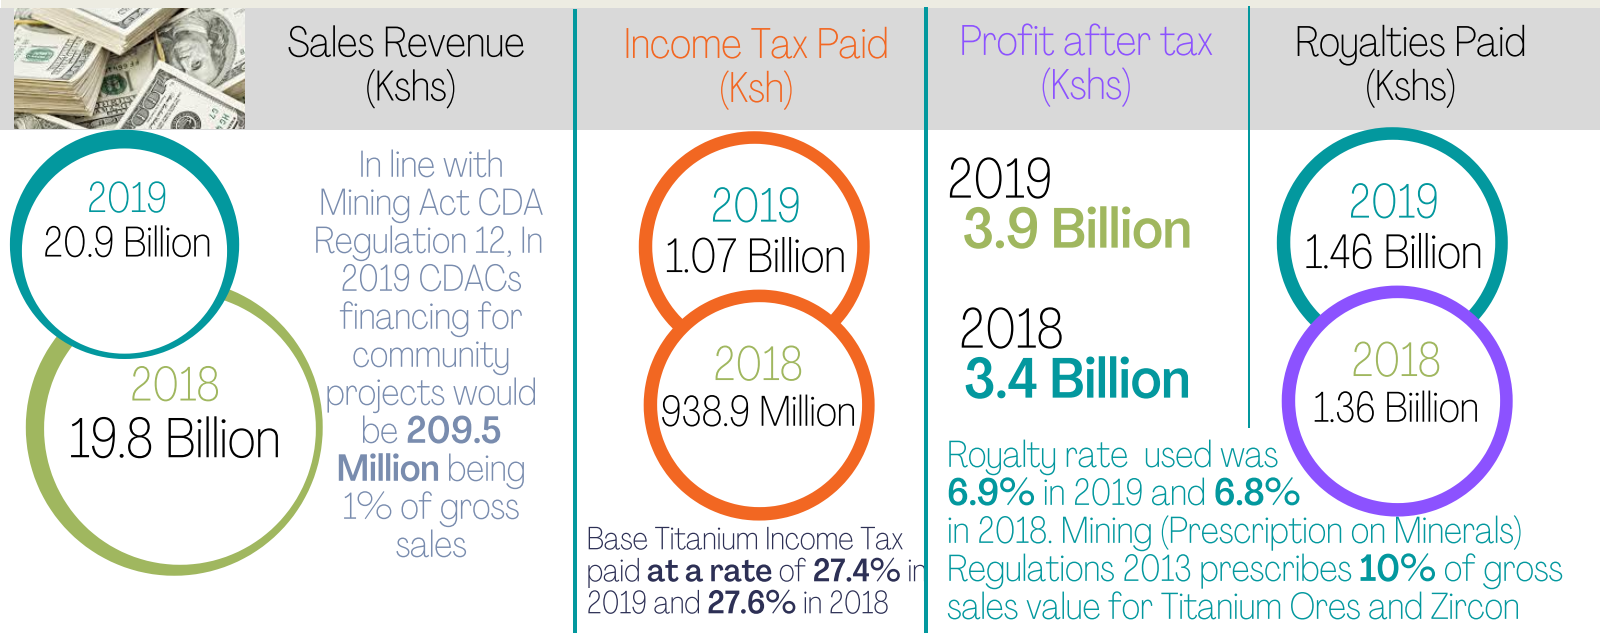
Sales Revenue (Kshs)

2019
20.9 Billion

2018
19.8 Billion

In line with Mining Act CDA Regulation 12, In 2019 CDACs financing for community projects would be 209.5 Million being 1% of gross sales

Income Tax Paid (Ksh)

2019
1.07 Billion

2018
938.9 Million

Base Titanium Income Tax paid at a rate of 27.4% in 2019 and 27.6% in 2018

Profit after tax (Kshs)

2019
3.9 Billion

2018
3.4 Billion

Royalties Paid (Kshs)

2019
1.46 Billion

2018
1.36 Billion

Royalty rate used was 6.9% in 2019 and 6.8% in 2018. Mining (Prescription on Minerals) Regulations 2013 prescribes 10% of gross sales value for Titanium Ores and Zircon